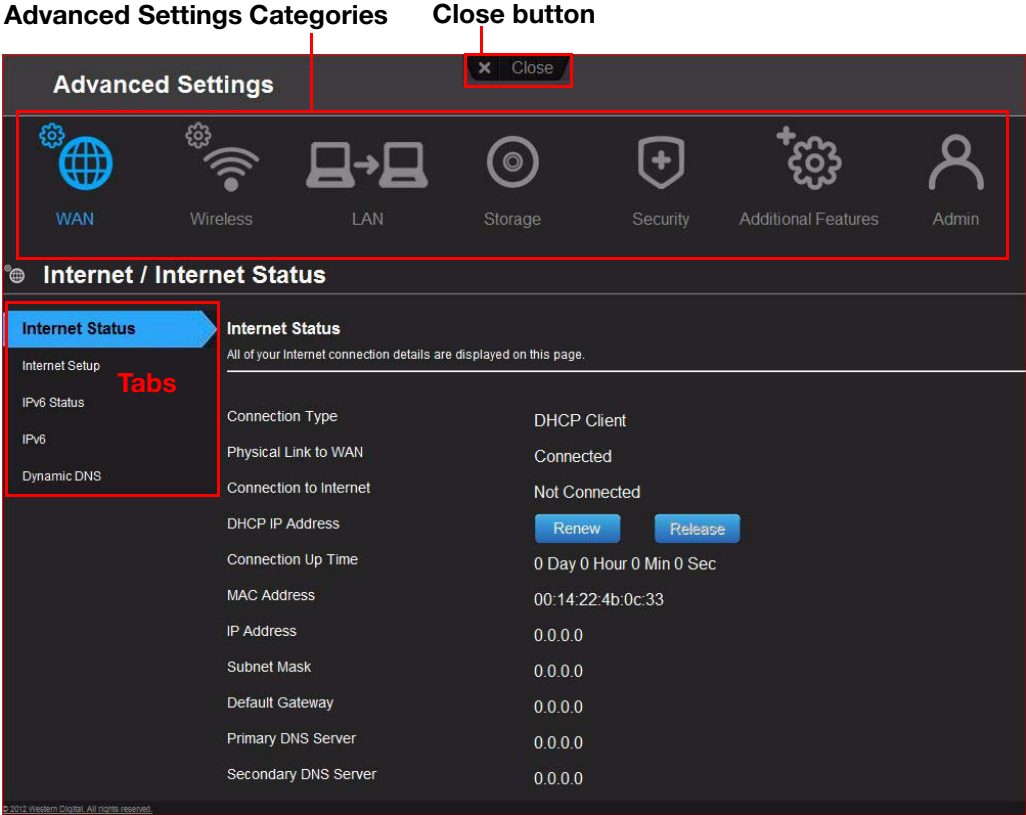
Advanced Settings Categories

Close button

Advanced Settings

✕ Close

WAN

Wireless

LAN

Storage

Security

Additional Features

Admin

Internet / Internet Status

Internet Status

Internet Setup

Tabs

IPv6 Status

IPv6

Dynamic DNS

Internet Status

All of your Internet connection details are displayed on this page.

| | |
|---|---|
| Connection Type | DHCP Client |
| Physical Link to WAN | Connected |
| Connection to Internet | Not Connected |
| DHCP IP Address | Renew Release |
| Connection Up Time | 0 Day 0 Hour 0 Min 0 Sec |
| MAC Address | 00:14:22:4b:0c:33 |
| IP Address | 0.0.0.0 |
| Subnet Mask | 0.0.0.0 |
| Default Gateway | 0.0.0.0 |
| Primary DNS Server | 0.0.0.0 |
| Secondary DNS Server | 0.0.0.0 |

© 2012 Western Digital. All rights reserved.